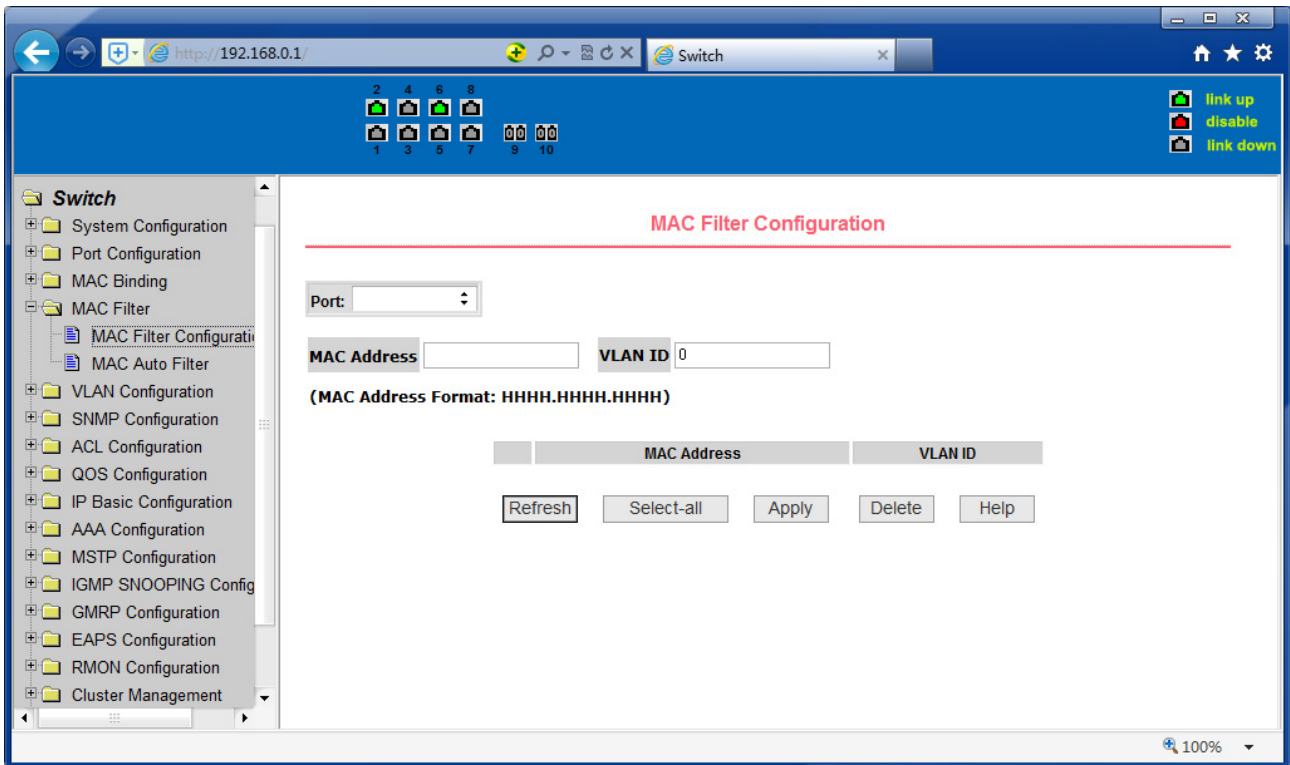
http://192.168.0.1/

Switch

2 4 6 8

1 3 5 7 9 10

link up
disable
link down

Switch
System Configuration
Port Configuration
MAC Binding
MAC Filter
MAC Filter Configurati
MAC Auto Filter
VLAN Configuration
SNMP Configuration
ACL Configuration
QOS Configuration
IP Basic Configuration
AAA Configuration
MSTP Configuration
IGMP SNOOPING Config
GMRP Configuration
EAPS Configuration
RMON Configuration
Cluster Management

MAC Filter Configuration

Port:

MAC Address

VLAN ID 0

(MAC Address Format: HHHH.HHHH.HHHH)

| | MAC Address | VLAN ID |
|---|---|---|

Refresh Select-all Apply Delete Help

100%